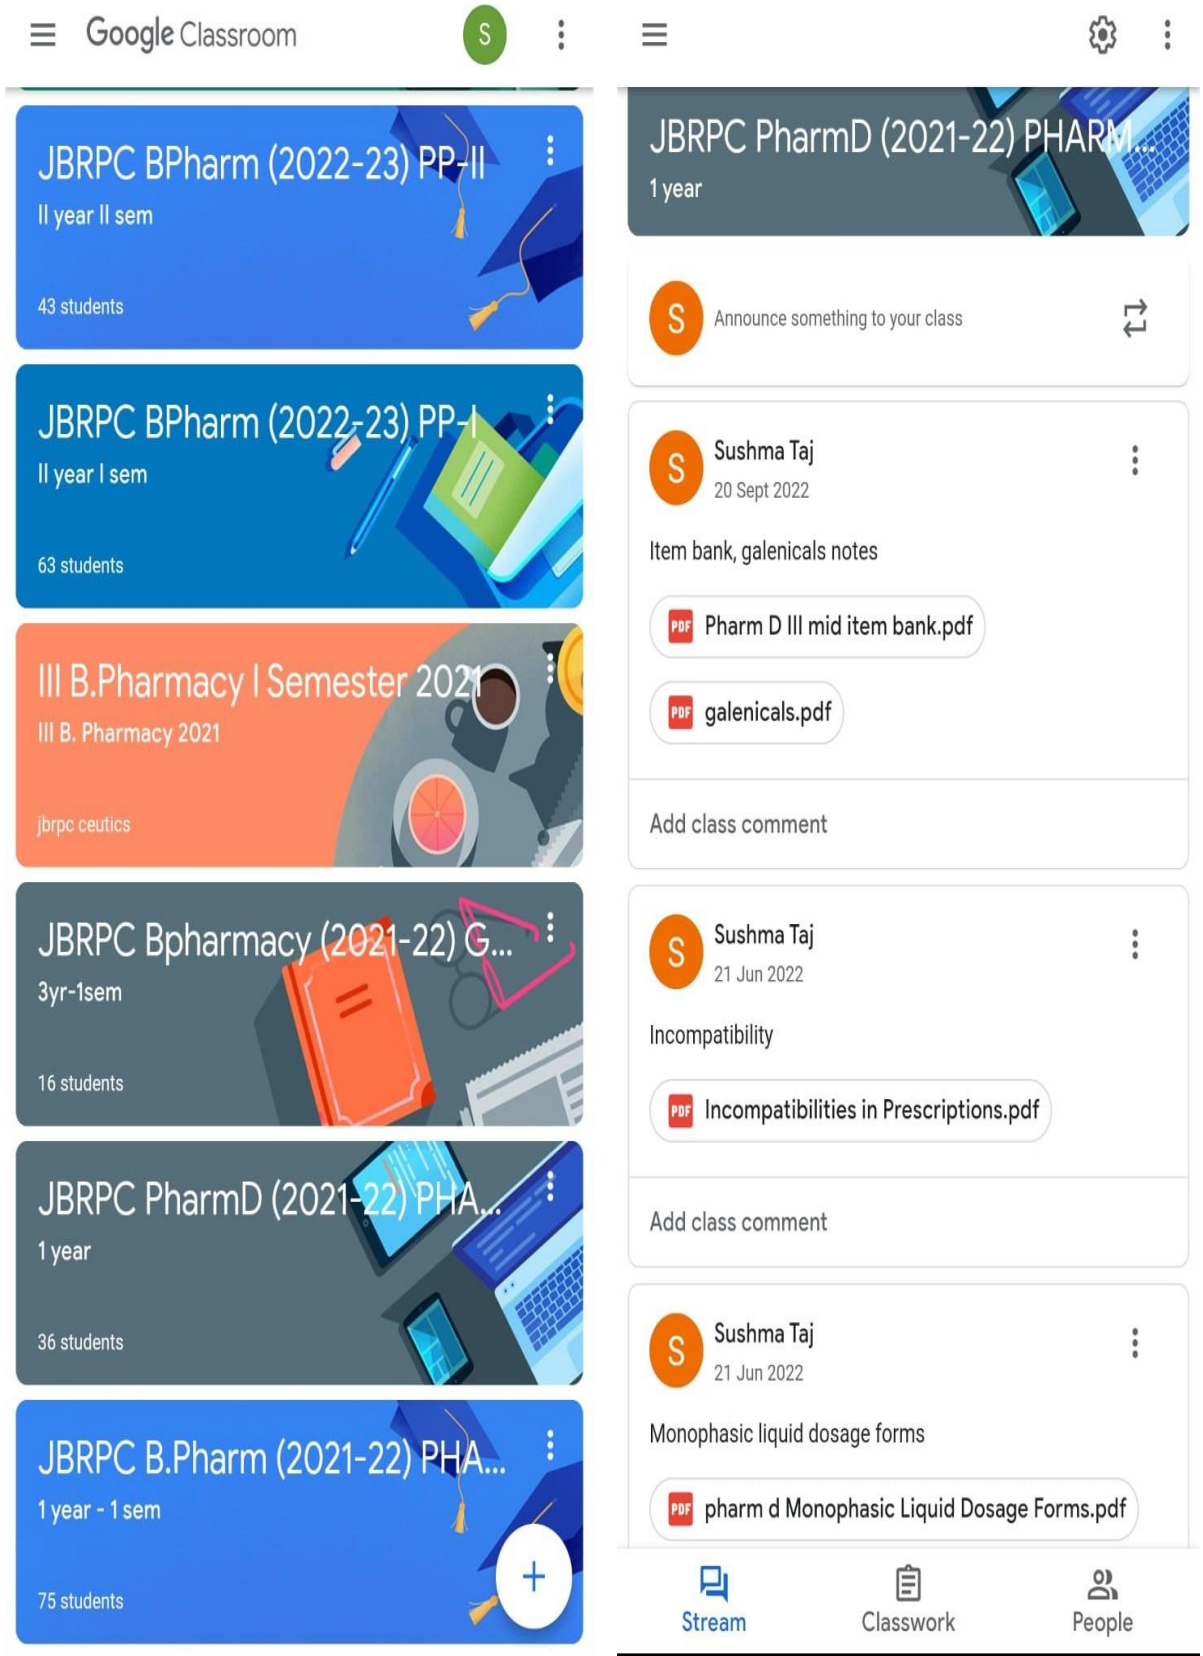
Google Classroom

S

JBRPC BPharm (2022-23) PP-II
II year II sem
43 students

JBRPC BPharm (2022-23) PP-I
II year I sem
63 students

III B.Pharmacy I Semester 2021
III B. Pharmacy 2021
jbrpc ceutics

JBRPC Bpharmacy (2021-22) G...
3yr-1sem
16 students

JBRPC PharmD (2021-22) PHA...
1 year
36 students

JBRPC B.Pharm (2021-22) PHA...
1 year - 1 sem
75 students

+

JBRPC PharmD (2021-22) PHARM...
1 year

S
Announce something to your class

S
Sushma Taj
20 Sept 2022

Item bank, galenicals notes

PDF Pharm D III mid item bank.pdf

PDF galenicals.pdf

Add class comment

S
Sushma Taj
21 Jun 2022

Incompatibility

PDF Incompatibilities in Prescriptions.pdf

Add class comment

S
Sushma Taj
21 Jun 2022

Monophasic liquid dosage forms

PDF pharm d Monophasic Liquid Dosage Forms.pdf

Stream
Classwork
People